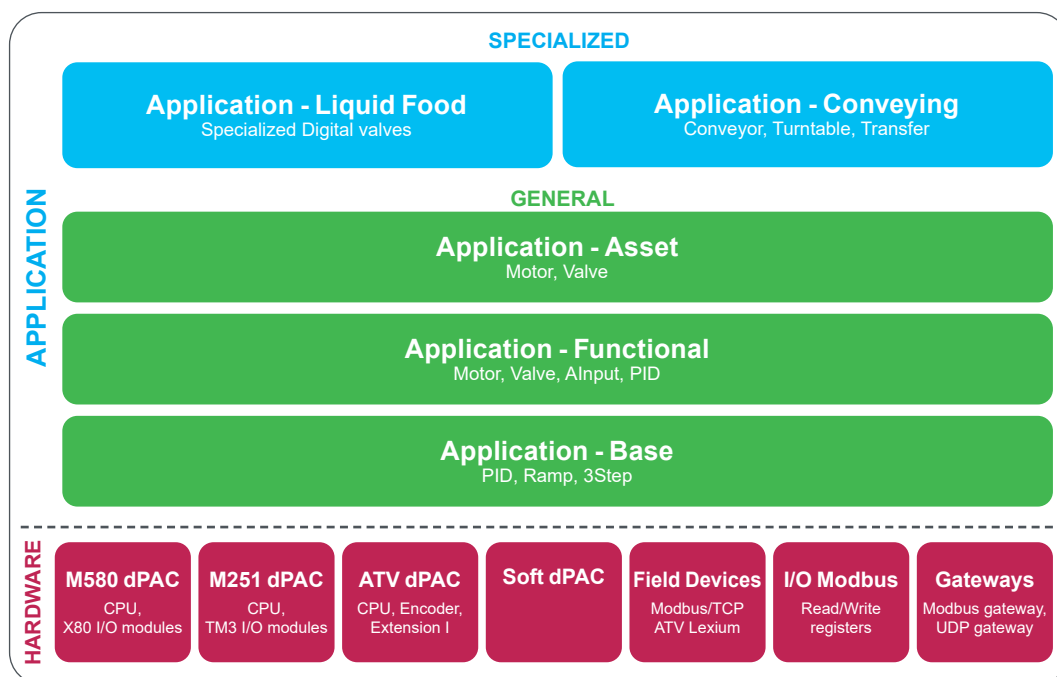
SPECIALIZED

Application - Liquid Food
Specialized Digital valves

Application - Conveying
Conveyor, Turntable, Transfer

APPLICATION

GENERAL

Application - Asset
Motor, Valve

Application - Functional
Motor, Valve, AInput, PID

Application - Base
PID, Ramp, 3Step

HARDWARE

M580 dPAC
CPU,
X80 I/O modules

M251 dPAC
CPU,
TM3 I/O modules

ATV dPAC
CPU, Encoder,
Extension I

Soft dPAC

Field Devices
Modbus/TCP
ATV Lexium

I/O Modbus
Read/Write
registers

Gateways
Modbus gateway,
UDP gateway